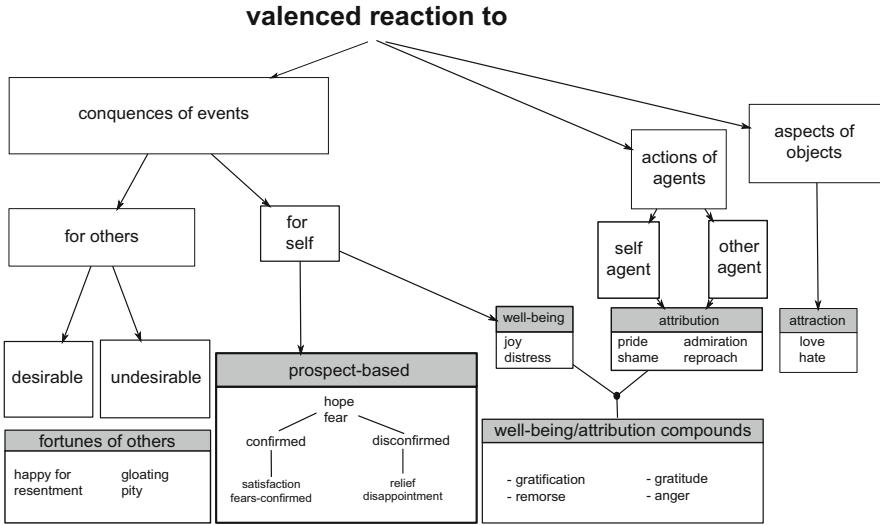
valenced reaction to

conquences of events

actions of agents

aspects of objects

for others

for self

self agent

other agent

desirable

undesirable

well-being
joy
distress

attribution
pride
shame
admiration
reproach

attraction
love
hate

prospect-based
hope
fear
confirmed
disconfirmed
satisfaction
fears-confirmed
relief
disappointment

fortunes of others
happy for
resentment
gloating
pity

well-being/attribution compounds
- gratification
- remorse
- gratitude
- anger